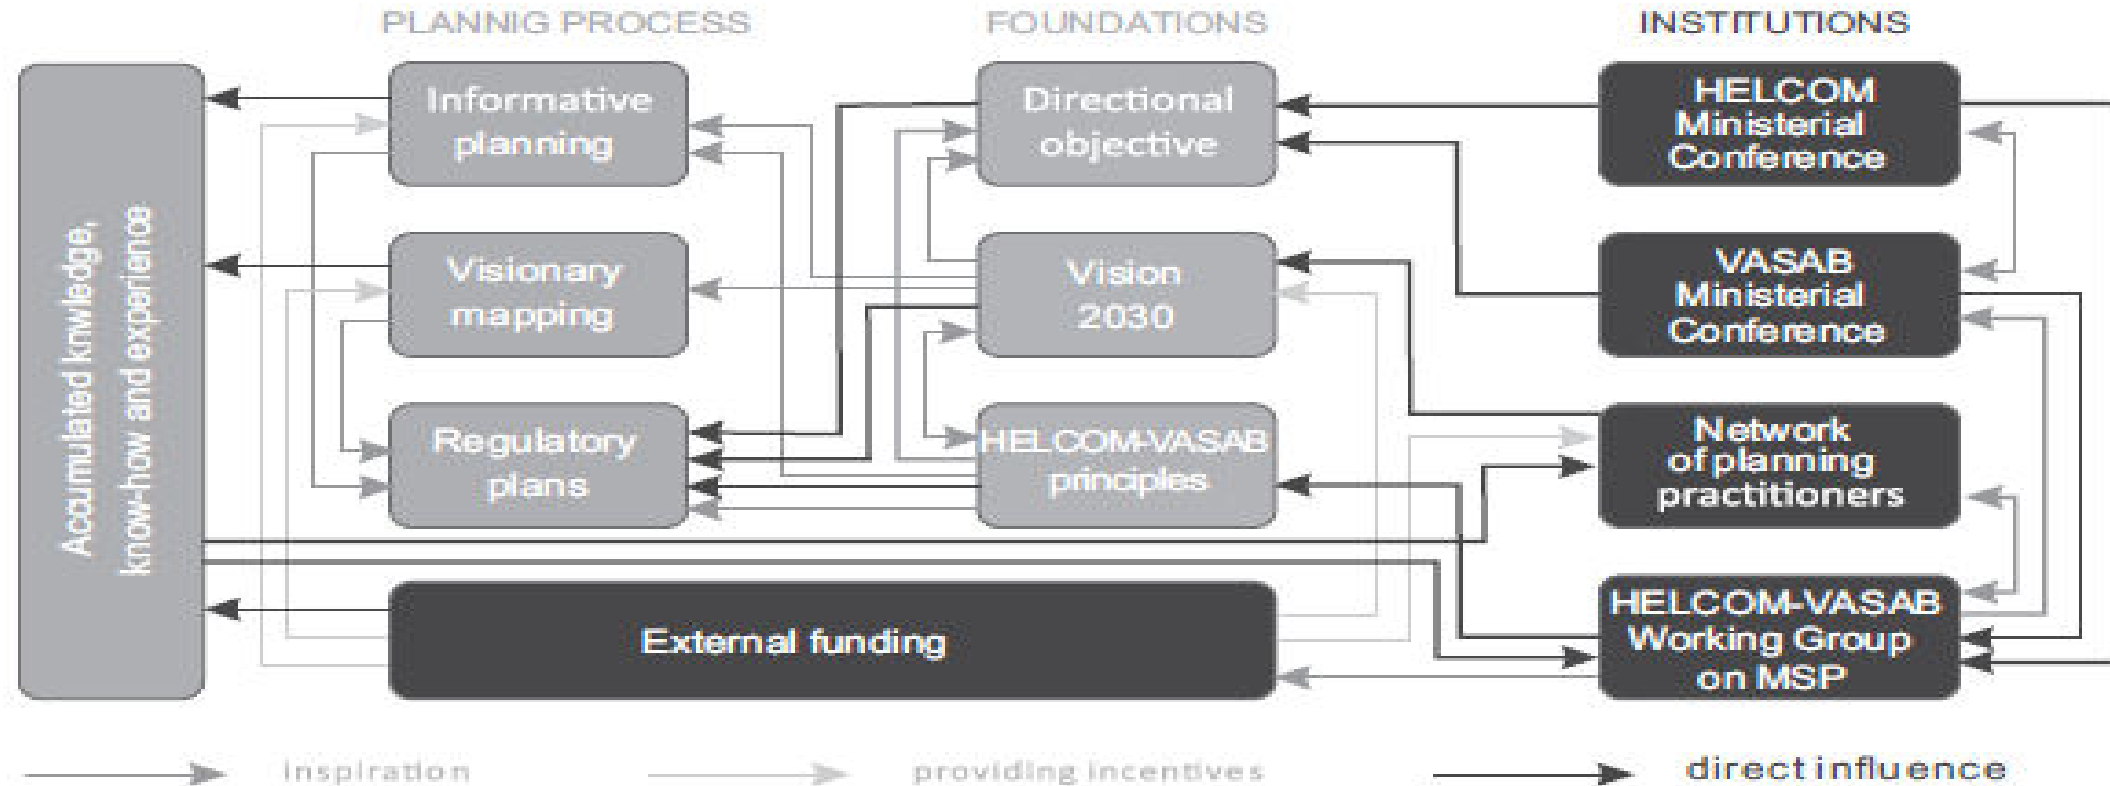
PLANNIG PROCESS

FOUNDATIONS

INSTITUTIONS

Accumulated knwledge, know-how and experience

Informative planning

Visionary mapping

Regulatory plans

External funding

Directional objective

Vision 2030

HELCOM-VASAB principles

HELCOM Ministerial Conference

VASAB Ministerial Conference

Network of planning practitioners

HELCOM-VASAB Working Group on MSP

inspiration

providing incentives

direct influence